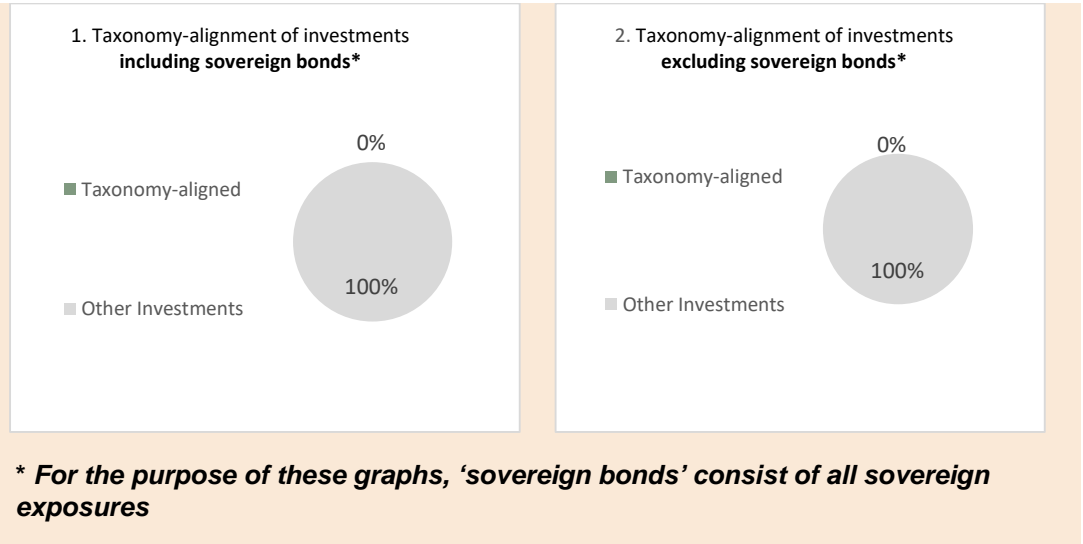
1. Taxonomy-alignment of investments **including sovereign bonds***

0%

Taxonomy-aligned

100%

Other Investments

2. Taxonomy-alignment of investments **excluding sovereign bonds***

0%

Taxonomy-aligned

100%

Other Investments

* ***For the purpose of these graphs, 'sovereign bonds' consist of all sovereign exposures***